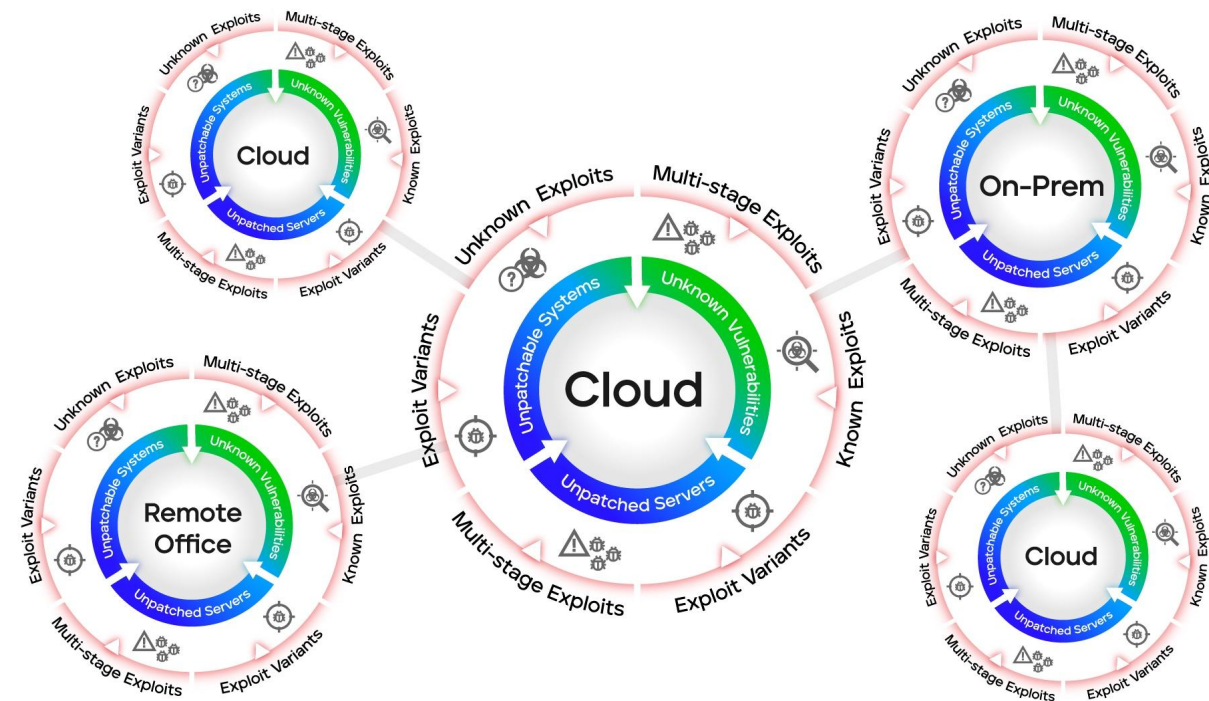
Unknown Exploits
Multi-stage Exploits
Known Exploits
Exploit Variants
Multi-stage Exploits
Exploit Variants
Unknown Vulnerabilities
Unpatched Servers
Unpatchable Systems
Cloud

Unknown Exploits
Multi-stage Exploits
Known Exploits
Exploit Variants
Multi-stage Exploits
Exploit Variants
Unknown Vulnerabilities
Unpatched Servers
Unpatchable Systems
On-Prem

Unknown Exploits
Multi-stage Exploits
Known Exploits
Exploit Variants
Multi-stage Exploits
Exploit Variants
Unknown Vulnerabilities
Unpatched Servers
Unpatchable Systems
Cloud

Unknown Exploits
Multi-stage Exploits
Known Exploits
Exploit Variants
Multi-stage Exploits
Exploit Variants
Unknown Vulnerabilities
Unpatched Servers
Unpatchable Systems
Remote Office

Unknown Exploits
Multi-stage Exploits
Known Exploits
Exploit Variants
Multi-stage Exploits
Exploit Variants
Unknown Vulnerabilities
Unpatched Servers
Unpatchable Systems
Cloud